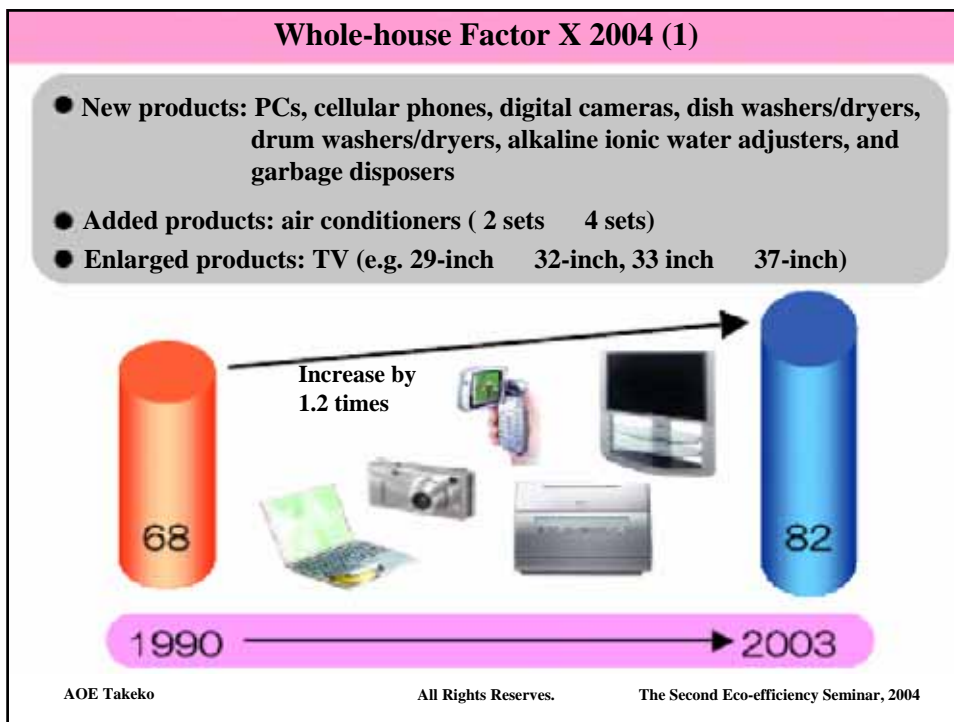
Whole-house Factor X 2004 (1)

New products: PCs, cellular phones, digital cameras, dish washers/dryers, drum washers/dryers, alkaline ionic water adjusters, and garbage disposers

Added products: air conditioners ( 2 sets 4 sets)

Enlarged products: TV (e.g. 29-inch 32-inch, 33 inch 37-inch)

Increase by 1.2 times

68

82

1990

2003

AOE Takeko

All Rights Reserves.

The Second Eco-efficiency Seminar, 2004